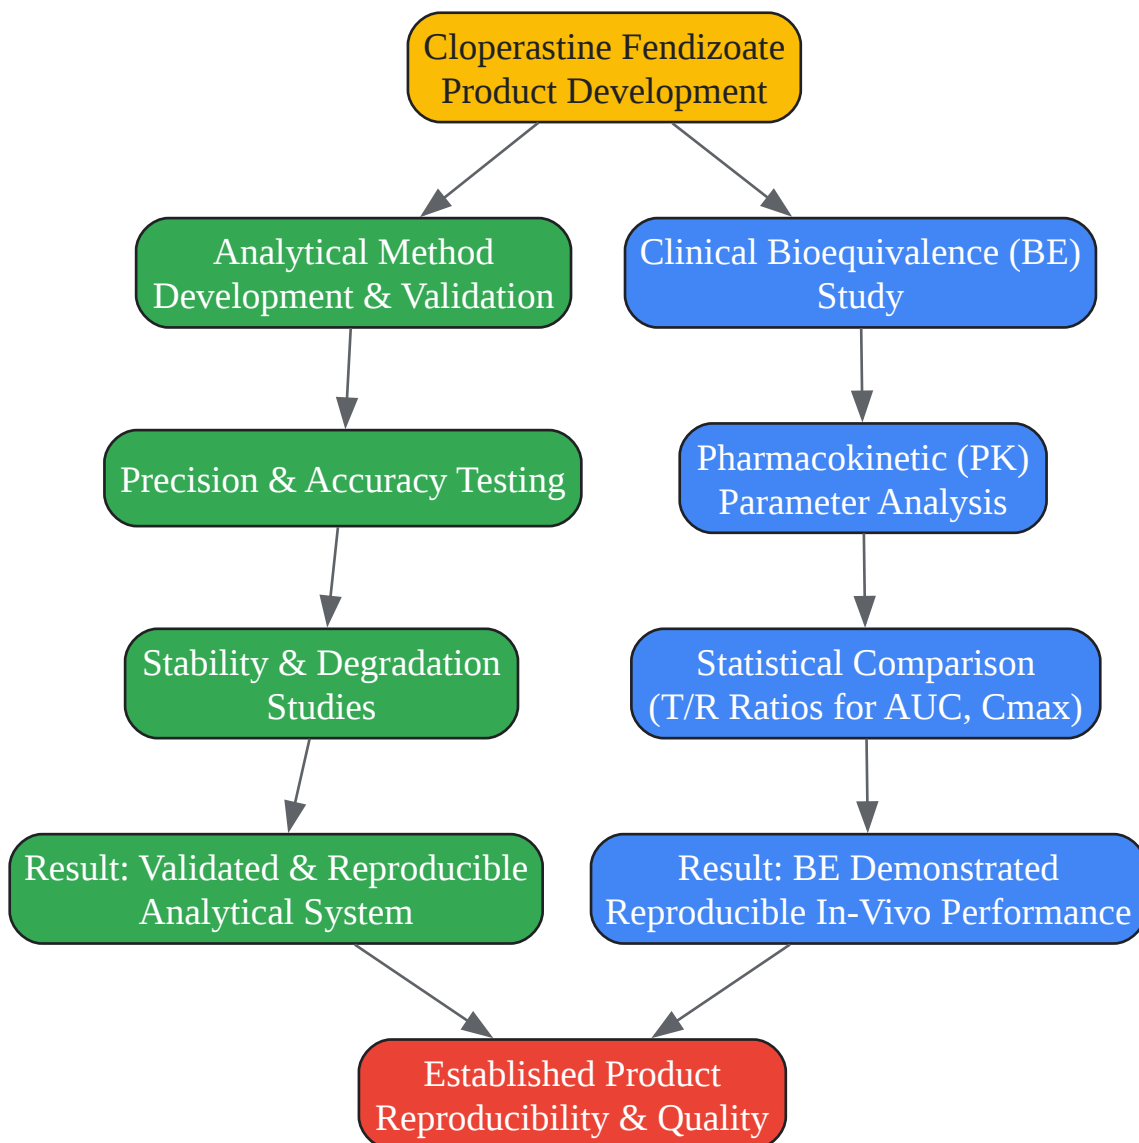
Cloperastine Fendizoate Product Development

Analytical Method Development & Validation

Precision & Accuracy Testing

Stability & Degradation Studies

Result: Validated & Reproducible Analytical System

Clinical Bioequivalence (BE) Study

Pharmacokinetic (PK) Parameter Analysis

Statistical Comparison (T/R Ratios for AUC, Cmax)

Result: BE Demonstrated Reproducible In-Vivo Performance

Established Product Reproducibility & Quality